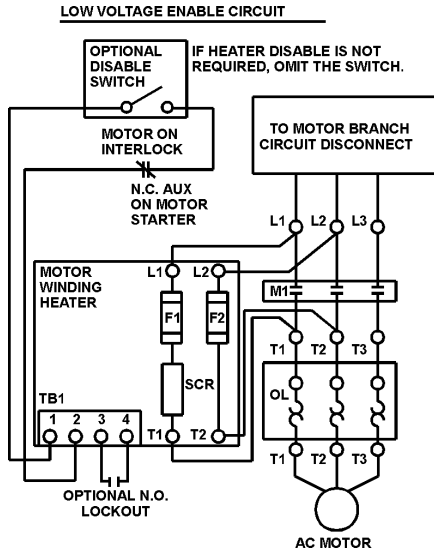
LOW VOLTAGE ENABLE CIRCUIT

OPTIONAL DISABLE SWITCH

IF HEATER DISABLE IS NOT REQUIRED, OMIT THE SWITCH.

MOTOR ON INTERLOCK

N.C. AUX ON MOTOR STARTER

TO MOTOR BRANCH CIRCUIT DISCONNECT

L1 L2 L3

MOTOR WINDING HEATER

L1 L2

F1 F2

SCR

M1

T1 T2 T3

OL

TB1

1 2 3 4

T1 T2

T1 T2 T3

OPTIONAL N.O. LOCKOUT

AC MOTOR